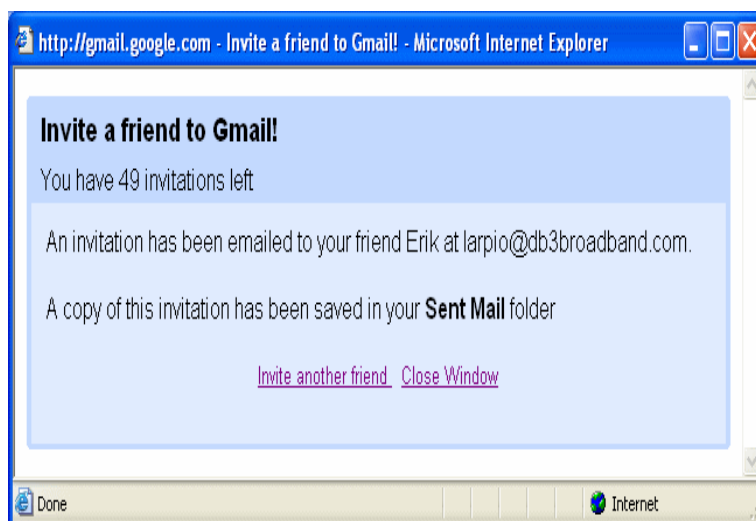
http://gmail.google.com - Invite a friend to Gmail! - Microsoft Internet Explorer

Invite a friend to Gmail!

You have 49 invitations left

An invitation has been emailed to your friend Erik at larpio@db3broadband.com.

A copy of this invitation has been saved in your **Sent Mail** folder

Invite another friend Close Window

Done

Internet